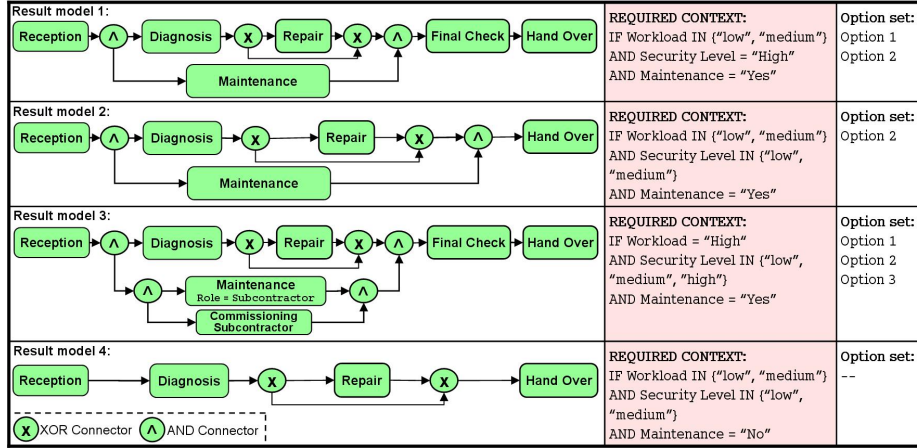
| Result model 1: Reception → ∧ → Diagnosis → X → Repair → X → ∧ → Final Check → Hand Over; Maintenance | REQUIRED CONTEXT: IF Workload IN {"low", "medium"} AND Security Level = "High" AND Maintenance = "Yes" | Option set: Option 1 Option 2 |
|---|---|---|
| Result model 2: Reception → ∧ → Diagnosis → X → Repair → X → ∧ → Hand Over; Maintenance | REQUIRED CONTEXT: IF Workload IN {"low", "medium"} AND Security Level IN {"low", "medium"} AND Maintenance = "Yes" | Option set: Option 2 |
| Result model 3: Reception → ∧ → Diagnosis → X → Repair → X → ∧ → Final Check → Hand Over; ∧ Maintenance Role = Subcontractor ∧; Commissioning Subcontractor | REQUIRED CONTEXT: IF Workload = "High" AND Security Level IN {"low", "medium", "high"} AND Maintenance = "Yes" | Option set: Option 1 Option 2 Option 3 |
| Result model 4: Reception → Diagnosis → X → Repair → X → Hand Over | REQUIRED CONTEXT: IF Workload IN {"low", "medium"} AND Security Level IN {"low", "medium"} AND Maintenance = "No" | Option set: -- |

X XOR Connector ∧ AND Connector